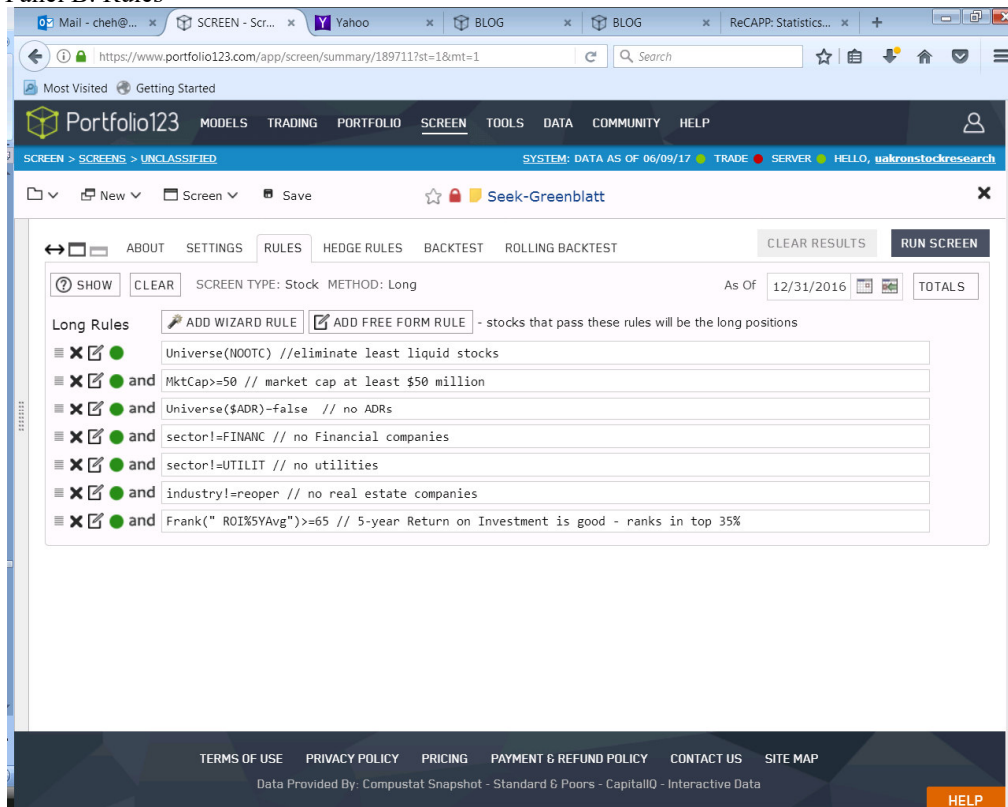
Panel B: Rules

Mail - cheh@... × SCREEN - Scr... × Yahoo × BLOG × BLOG × ReCAPP: Statistics... × +

https://www.portfolio123.com/app/screen/summary/189711?st=1&mt=1 Search

Most Visited Getting Started

Portfolio123 MODELS TRADING PORTFOLIO SCREEN TOOLS DATA COMMUNITY HELP

SCREEN > SCREENS > UNCLASSIFIED SYSTEM: DATA AS OF 06/09/17 TRADE SERVER HELLO, uakronstockresearch

New Screen Save Seek-Greenblatt

ABOUT SETTINGS RULES HEDGE RULES BACKTEST ROLLING BACKTEST CLEAR RESULTS RUN SCREEN

SHOW CLEAR SCREEN TYPE: Stock METHOD: Long As Of 12/31/2016 TOTALS

Long Rules ADD WIZARD RULE ADD FREE FORM RULE - stocks that pass these rules will be the long positions

Universe(NOOTC) //eliminate least liquid stocks

and MktCap>=50 // market cap at least $50 million

and Universe($ADR)=false // no ADRs

and sector!=FINANC // no Financial companies

and sector!=UTILIT // no utilities

and industry!=reoper // no real estate companies

and Frank(" ROI%5YAvg")>=65 // 5-year Return on Investment is good - ranks in top 35%

TERMS OF USE PRIVACY POLICY PRICING PAYMENT & REFUND POLICY CONTACT US SITE MAP

Data Provided By: Compustat Snapshot - Standard & Poors - CapitalIQ - Interactive Data

HELP